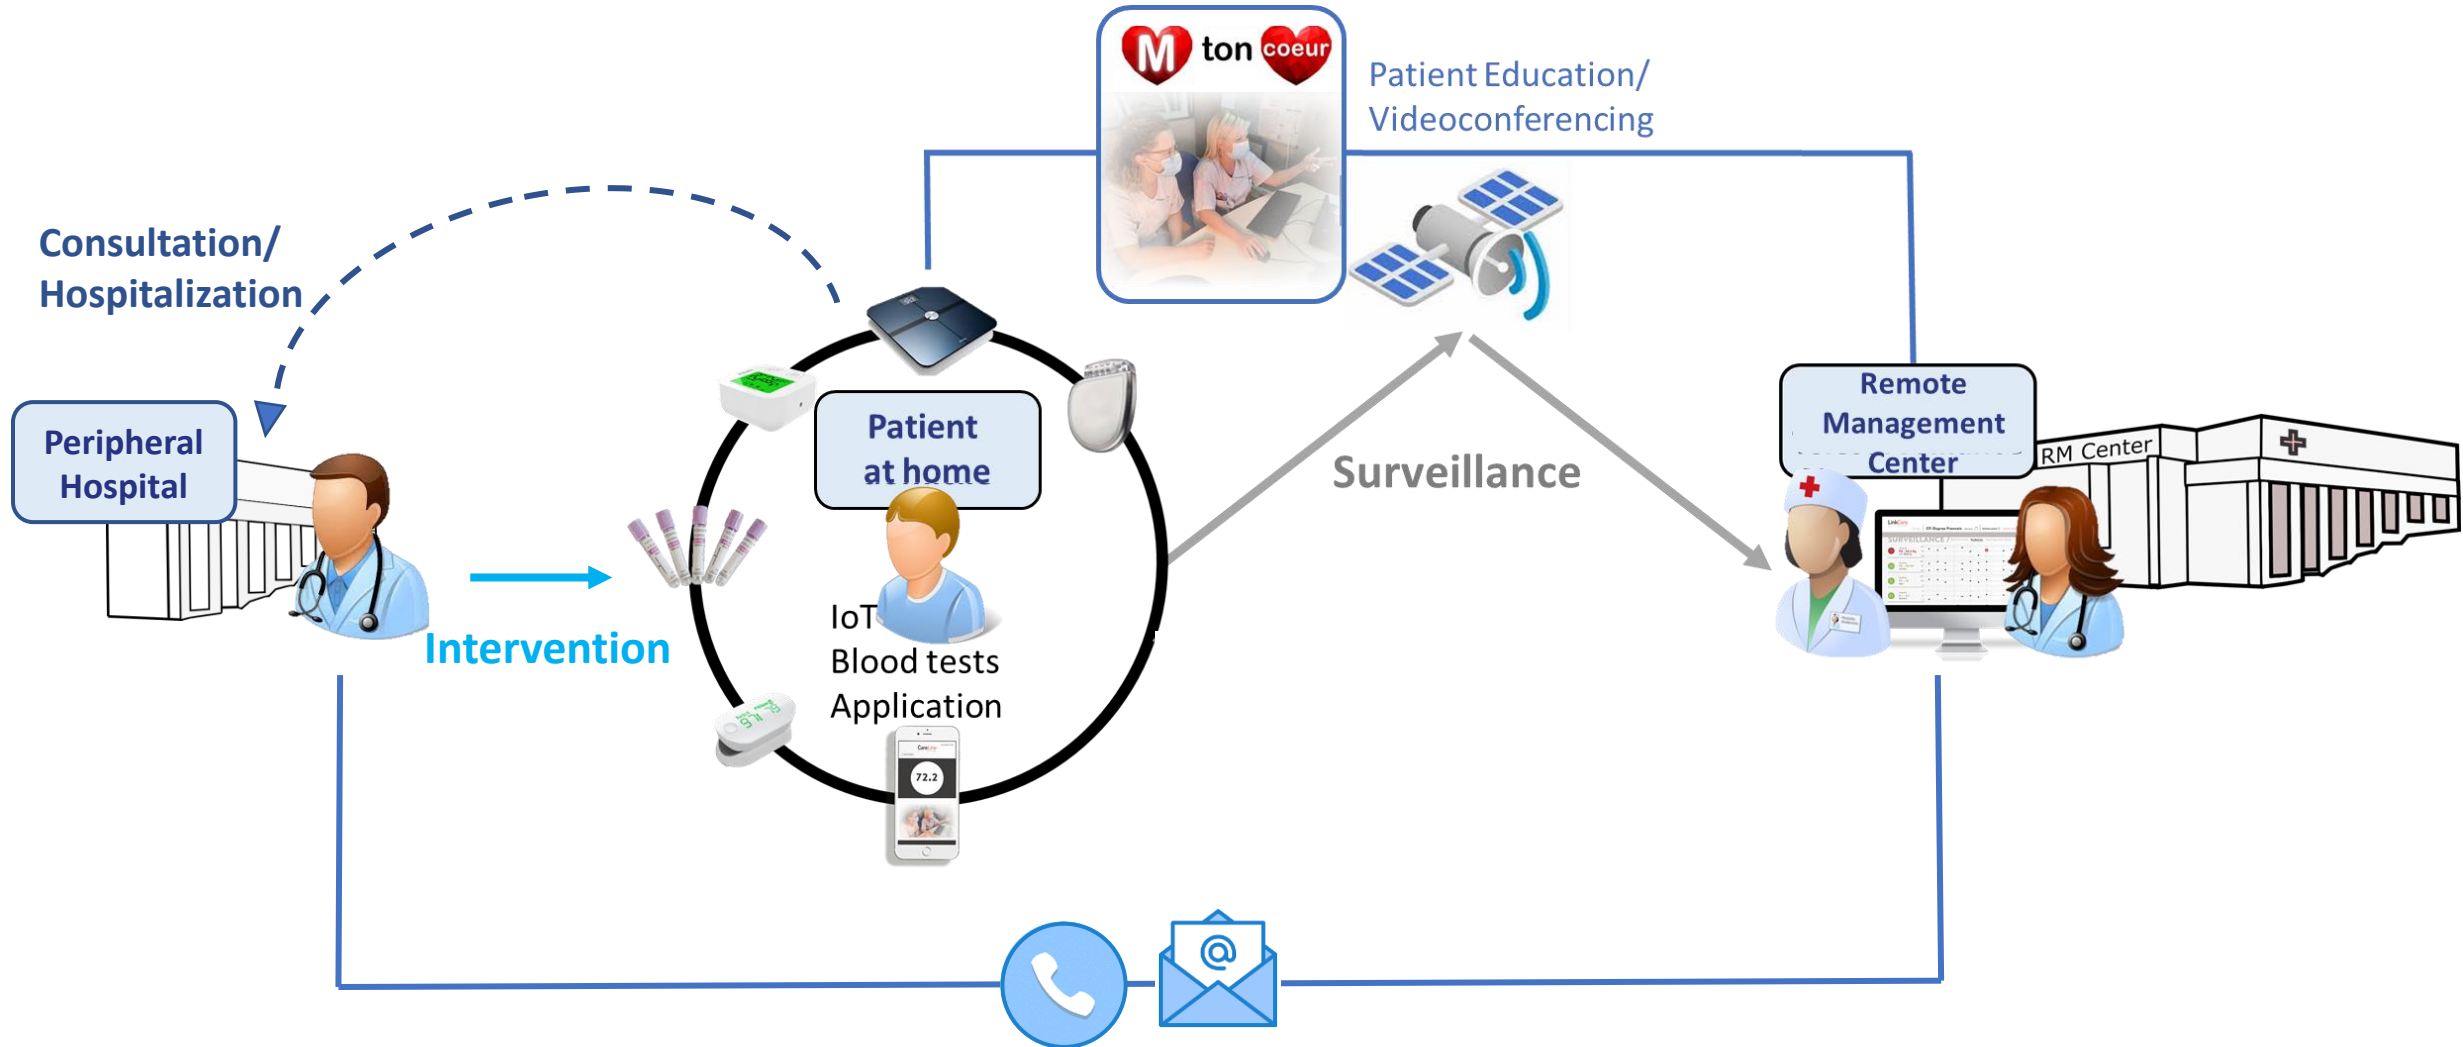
M ton coeur

Patient Education/ Videoconferencing

Consultation/ Hospitalization

Peripheral Hospital

Patient at home

IoT
Blood tests
Application

72.2

Intervention

Surveillance

Remote Management Center

RM Center